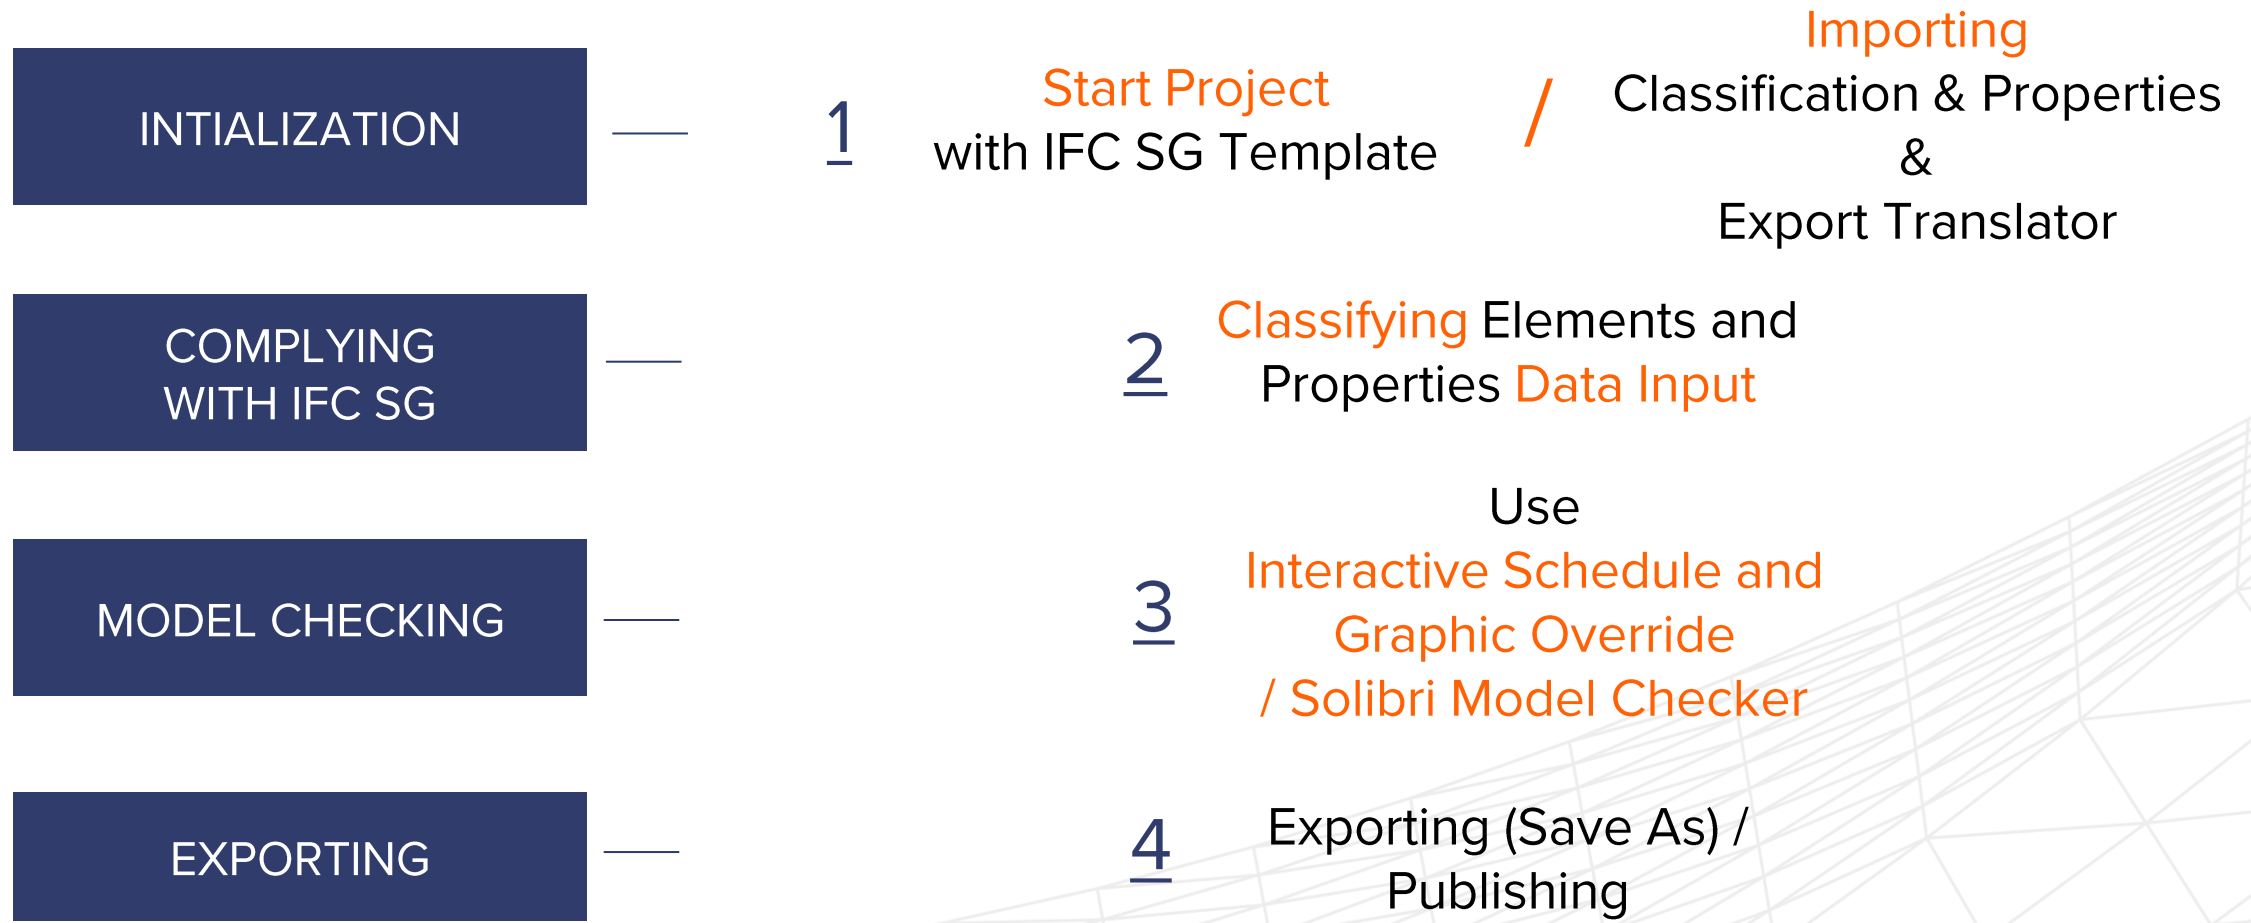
INTIALIZATION

1

Start Project
with IFC SG Template

/

Importing
Classification & Properties
&
Export Translator

COMPLYING WITH IFC SG

2

Classifying Elements and Properties Data Input

MODEL CHECKING

3

Use
Interactive Schedule and Graphic Override / Solibri Model Checker

EXPORTING

4

Exporting (Save As) / Publishing